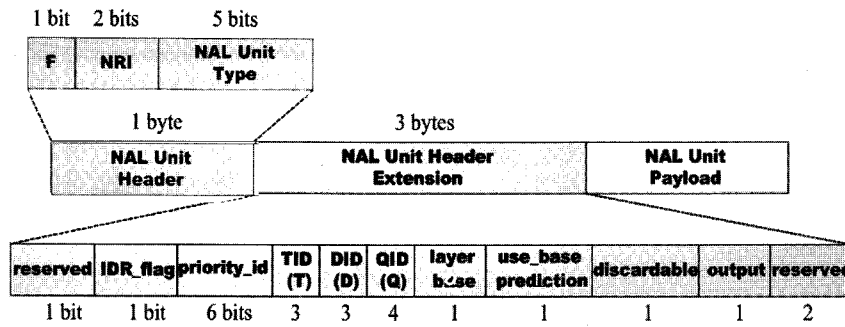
1 bit 2 bits 5 bits

F NRI NAL Unit Type

1 byte 3 bytes

NAL Unit Header

NAL Unit Header Extension

NAL Unit Payload

reserved IDR_flag priority_id TID (T) DID (D) QID (Q) layer base use_base prediction discardable output reserved

1 bit 1 bit 6 bits 3 3 4 1 1 1 1 2